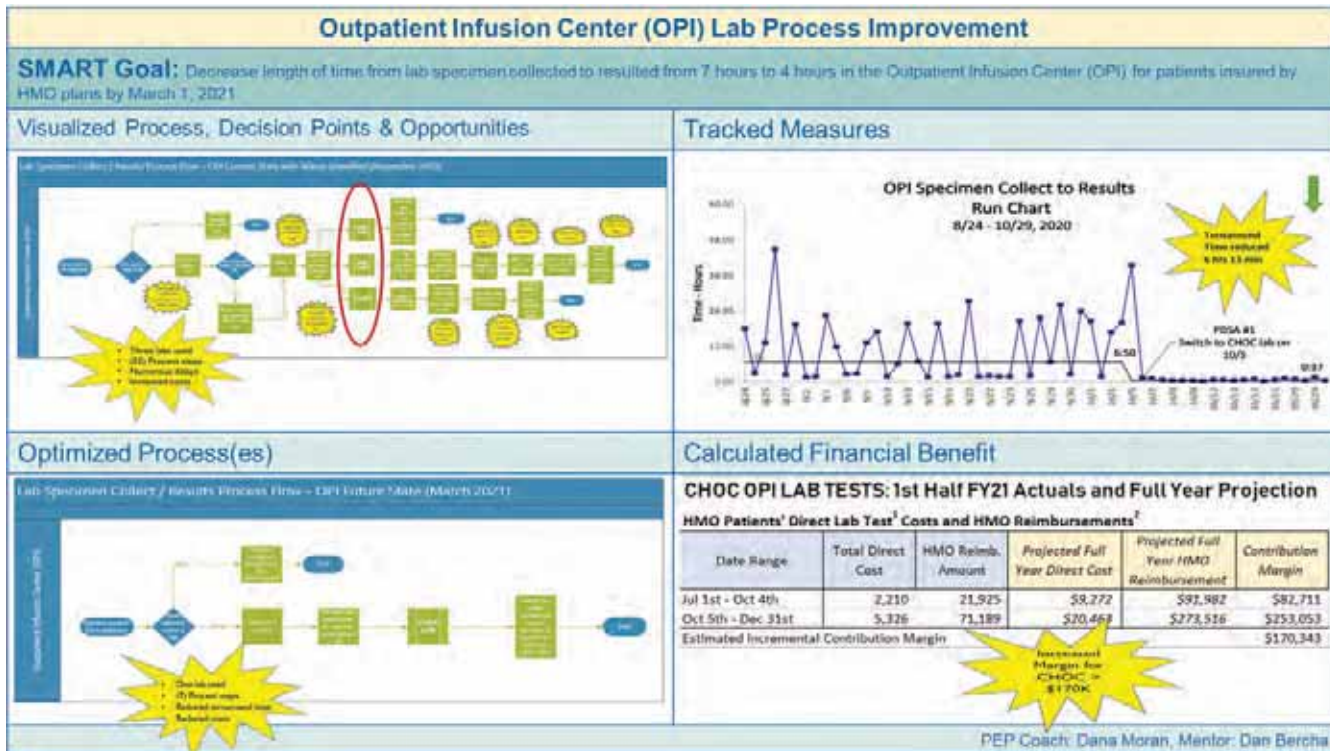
Outpatient Infusion Center (OPI) Lab Process Improvement

SMART Goal: Decrease length of time from lab specimen collected to resulted from 7 hours to 4 hours in the Outpatient Infusion Center (OPI) for patients insured by HMO plans by March 1, 2021

Visualized Process, Decision Points & Opportunities

Lab Specimen Collect / Results Process Flow – OPI Current State with Waste Identified (September 2020)

Three labs used
(33) Process steps
Numerous delays
Increased costs

Tracked Measures

OPI Specimen Collect to Results
Run Chart
8/24 - 10/29, 2020

Turnaround Time reduced 6 hrs 13 min

Time - Hours

60.00
50.00
40.00
30.00
20.00
10.00
0.00

6:50

PDSA #1
Switch to CHOC lab on 10/5

0:37

Optimized Process(es)

Lab Specimen Collect / Results Process Flow – OPI Future State (March 2021)

One lab used
(7) Process steps
Reduced turnaround time
Reduced costs

Calculated Financial Benefit

CHOC OPI LAB TESTS: 1st Half FY21 Actuals and Full Year Projection

HMO Patients' Direct Lab Test$^1$ Costs and HMO Reimbursements$^2$

| Date Range | Total Direct Cost | HMO Reimb. Amount | Projected Full Year Direct Cost | Projected Full Year HMO Reimbursement | Contribution Margin |
|---|---|---|---|---|---|
| Jul 1st - Oct 4th | 2,210 | 21,925 | $9,272 | $91,982 | $82,711 |
| Oct 5th - Dec 31st | 5,326 | 71,189 | $20,463 | $273,516 | $253,053 |
| Estimated Incremental Contribution Margin | | | | | $170,343 |

Increased Margin for CHOC = $170K

PEP Coach: Dana Moran, Mentor: Dan Bercha